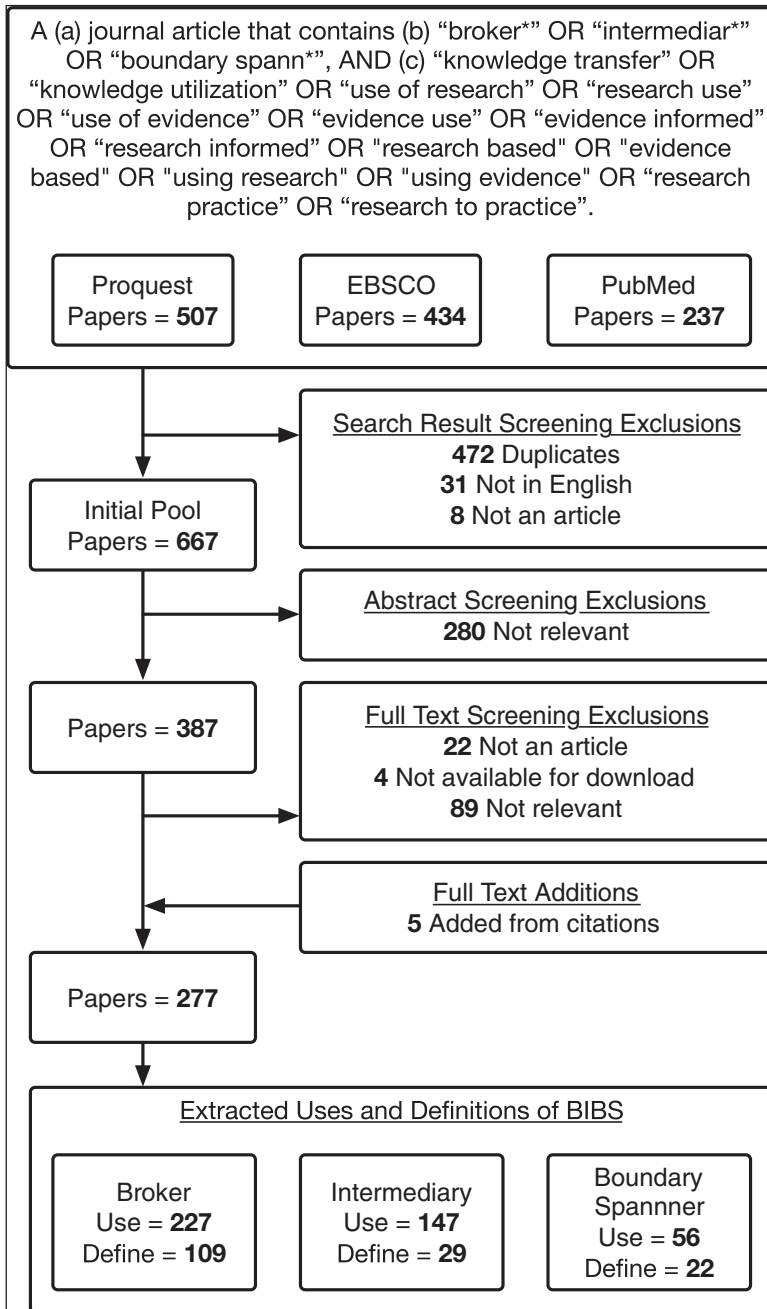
A (a) journal article that contains (b) “broker*” OR “intermediar*” OR “boundary spann*”, AND (c) “knowledge transfer” OR “knowledge utilization” OR “use of research” OR “research use” OR “use of evidence” OR “evidence use” OR “evidence informed” OR “research informed” OR "research based" OR "evidence based" OR "using research" OR "using evidence" OR “research practice” OR “research to practice”.

Proquest
Papers = **507**

EBSCO
Papers = **434**

PubMed
Papers = **237**

Search Result Screening Exclusions
**472** Duplicates
**31** Not in English
**8** Not an article

Initial Pool
Papers = **667**

Abstract Screening Exclusions
**280** Not relevant

Papers = **387**

Full Text Screening Exclusions
**22** Not an article
**4** Not available for download
**89** Not relevant

Full Text Additions
**5** Added from citations

Papers = **277**

Extracted Uses and Definitions of BIBS

Broker
Use = **227**
Define = **109**

Intermediary
Use = **147**
Define = **29**

Boundary Spannner
Use = **56**
Define = **22**